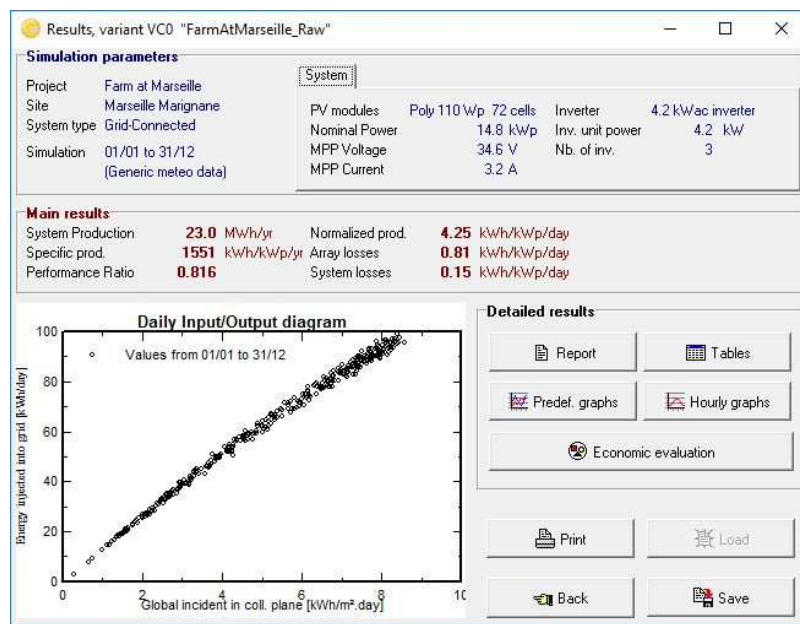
Results, variant VC0 "FarmAtMarseille_Raw"

Simulation parameters

Project Farm at Marseille
Site Marseille Marignane
System type Grid-Connected
Simulation 01/01 to 31/12
(Generic meteo data)

System

| PV modules | Poly 110 Wp 72 cells | Inverter | 4.2 kWac inverter |
|---|---|---|---|
| Nominal Power | 14.8 kWp | Inv. unit power | 4.2 kW |
| MPP Voltage | 34.6 V | Nb. of inv. | 3 |
| MPP Current | 3.2 A | | |

Main results

| System Production | 23.0 MWh/yr | Normalized prod. | 4.25 kWh/kWp/day |
|---|---|---|---|
| Specific prod. | 1551 kWh/kWp/yr | Array losses | 0.81 kWh/kWp/day |
| Performance Ratio | 0.816 | System losses | 0.15 kWh/kWp/day |

Daily Input/Output diagram

Values from 01/01 to 31/12

Energy injected into grid [kWh/day]

100
80
60
40
20
0

0 2 4 6 8 10

Global incident in coll. plane [kWh/m².day]

Detailed results

Report
Tables
Predef. graphs
Hourly graphs
Economic evaluation
Print
Load
Back
Save